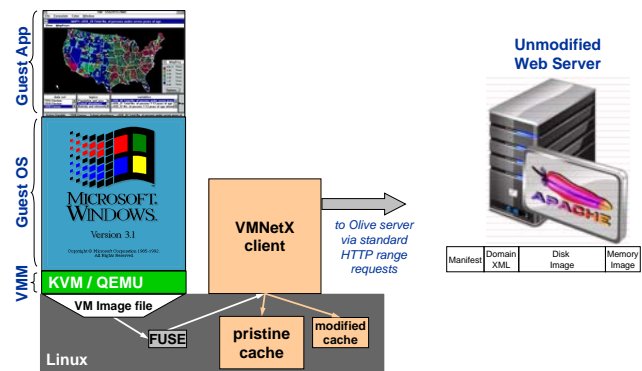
Guest App

Guest OS

VMM

MICROSOFT. WINDOWS.

Version 3.1

Copyright © Microsoft Corporation 1985-1992. All Rights Reserved.

KVM / QEMU

VM Image file

FUSE

Linux

VMNetX client

pristine cache

modified cache

to Olive server via standard HTTP range requests

Unmodified Web Server

APACHE

| Manifest | Domain XML | Disk Image | Memory Image |
|---|---|---|---|